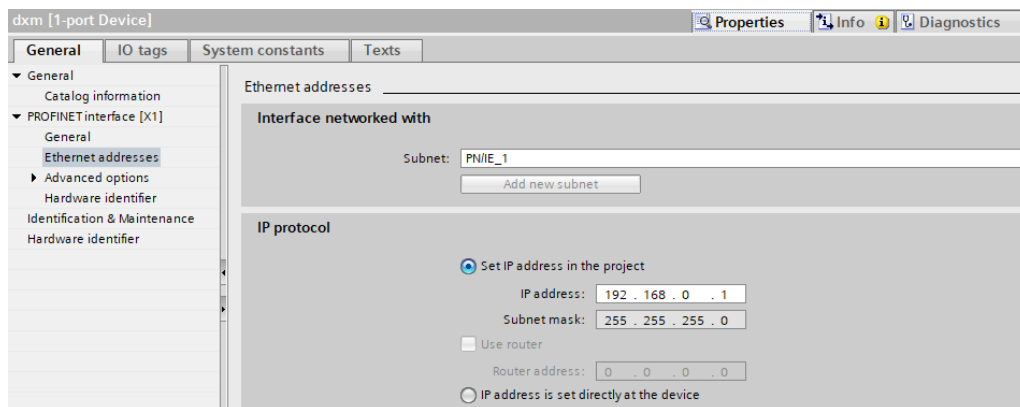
dxm [1-port Device]

Properties
Info
Diagnostics

General
IO tags
System constants
Texts

General
Catalog information
PROFINET interface [X1]
General
Ethernet addresses
Advanced options
Hardware identifier
Identification & Maintenance
Hardware identifier

Ethernet addresses

Interface networked with

Subnet: PN/IE_1
Add new subnet

IP protocol

Set IP address in the project
IP address: 192 . 168 . 0 . 1
Subnet mask: 255 . 255 . 255 . 0
Use router
Router address: 0 . 0 . 0 . 0
IP address is set directly at the device